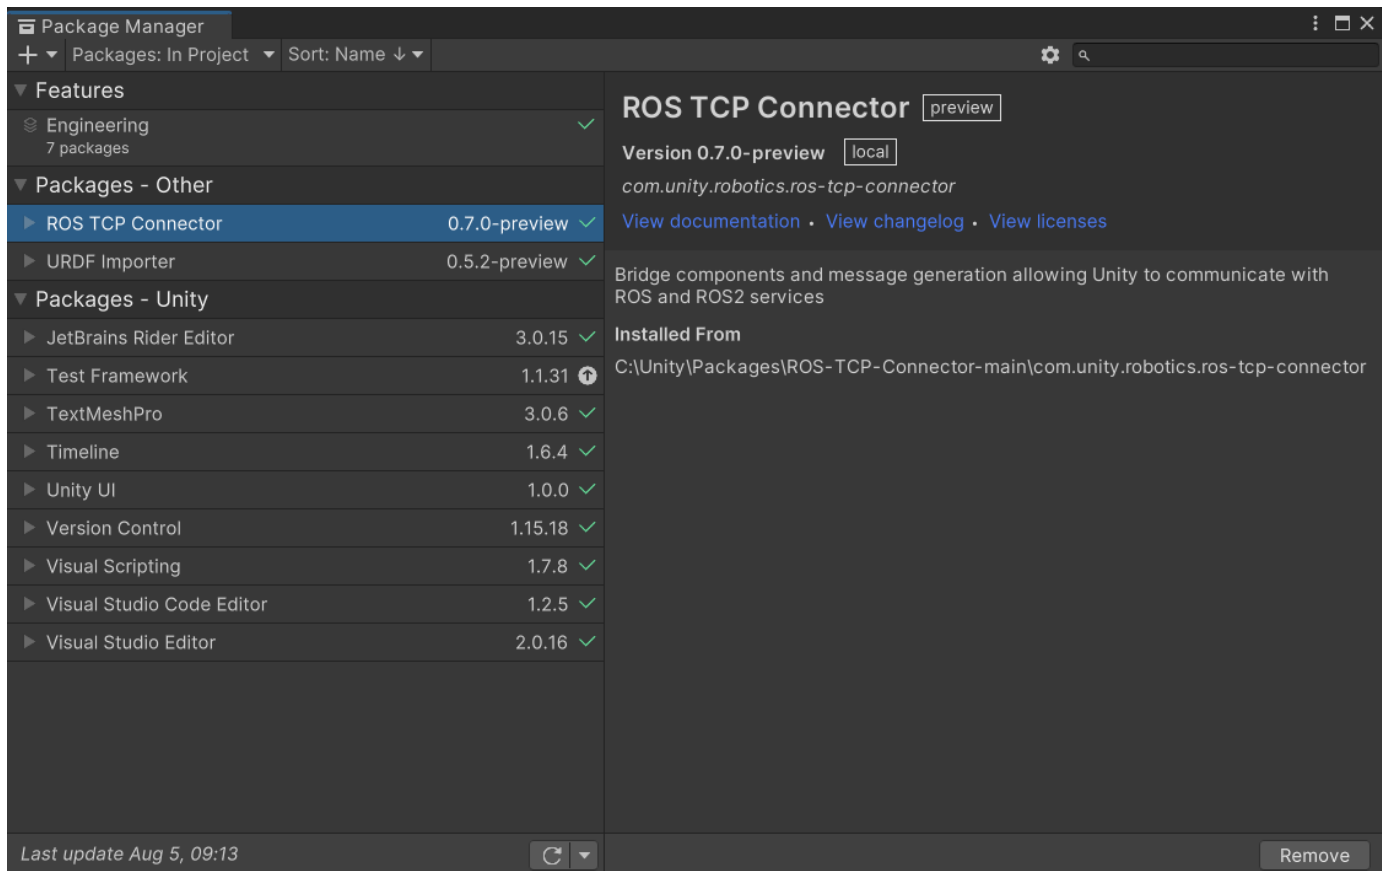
Package Manager

+ Packages: In Project Sort: Name ↓

Features

Engineering
7 packages

Packages - Other

ROS TCP Connector 0.7.0-preview

URDF Importer 0.5.2-preview

Packages - Unity

JetBrains Rider Editor 3.0.15

Test Framework 1.1.31

TextMeshPro 3.0.6

Timeline 1.6.4

Unity UI 1.0.0

Version Control 1.15.18

Visual Scripting 1.7.8

Visual Studio Code Editor 1.2.5

Visual Studio Editor 2.0.16

Last update Aug 5, 09:13

ROS TCP Connector preview

Version 0.7.0-preview local

com.unity.robotics.ros-tcp-connector

View documentation • View changelog • View licenses

Bridge components and message generation allowing Unity to communicate with ROS and ROS2 services

Installed From

C:\Unity\Packages\ROS-TCP-Connector-main\com.unity.robotics.ros-tcp-connector

Remove